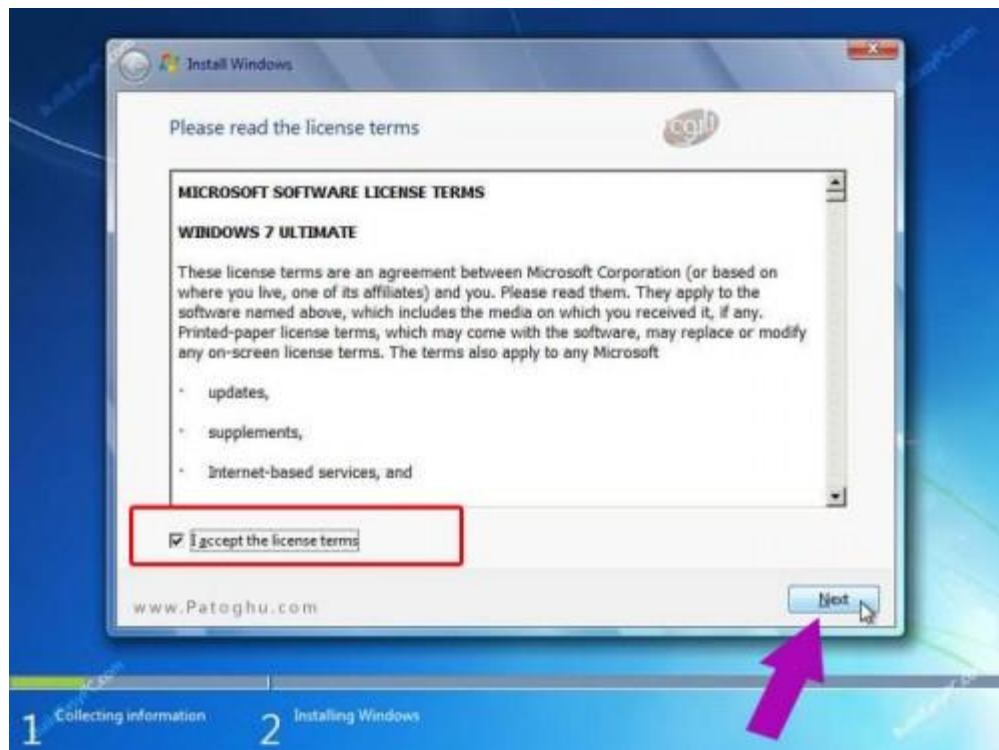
Install Windows

Please read the license terms

MICROSOFT SOFTWARE LICENSE TERMS

WINDOWS 7 ULTIMATE

These license terms are an agreement between Microsoft Corporation (or based on where you live, one of its affiliates) and you. Please read them. They apply to the software named above, which includes the media on which you received it, if any. Printed-paper license terms, which may come with the software, may replace or modify any on-screen license terms. The terms also apply to any Microsoft

· updates,

· supplements,

· Internet-based services, and

☑ I accept the license terms

www.Patoghu.com

Next

1 Collecting information 2 Installing Windows